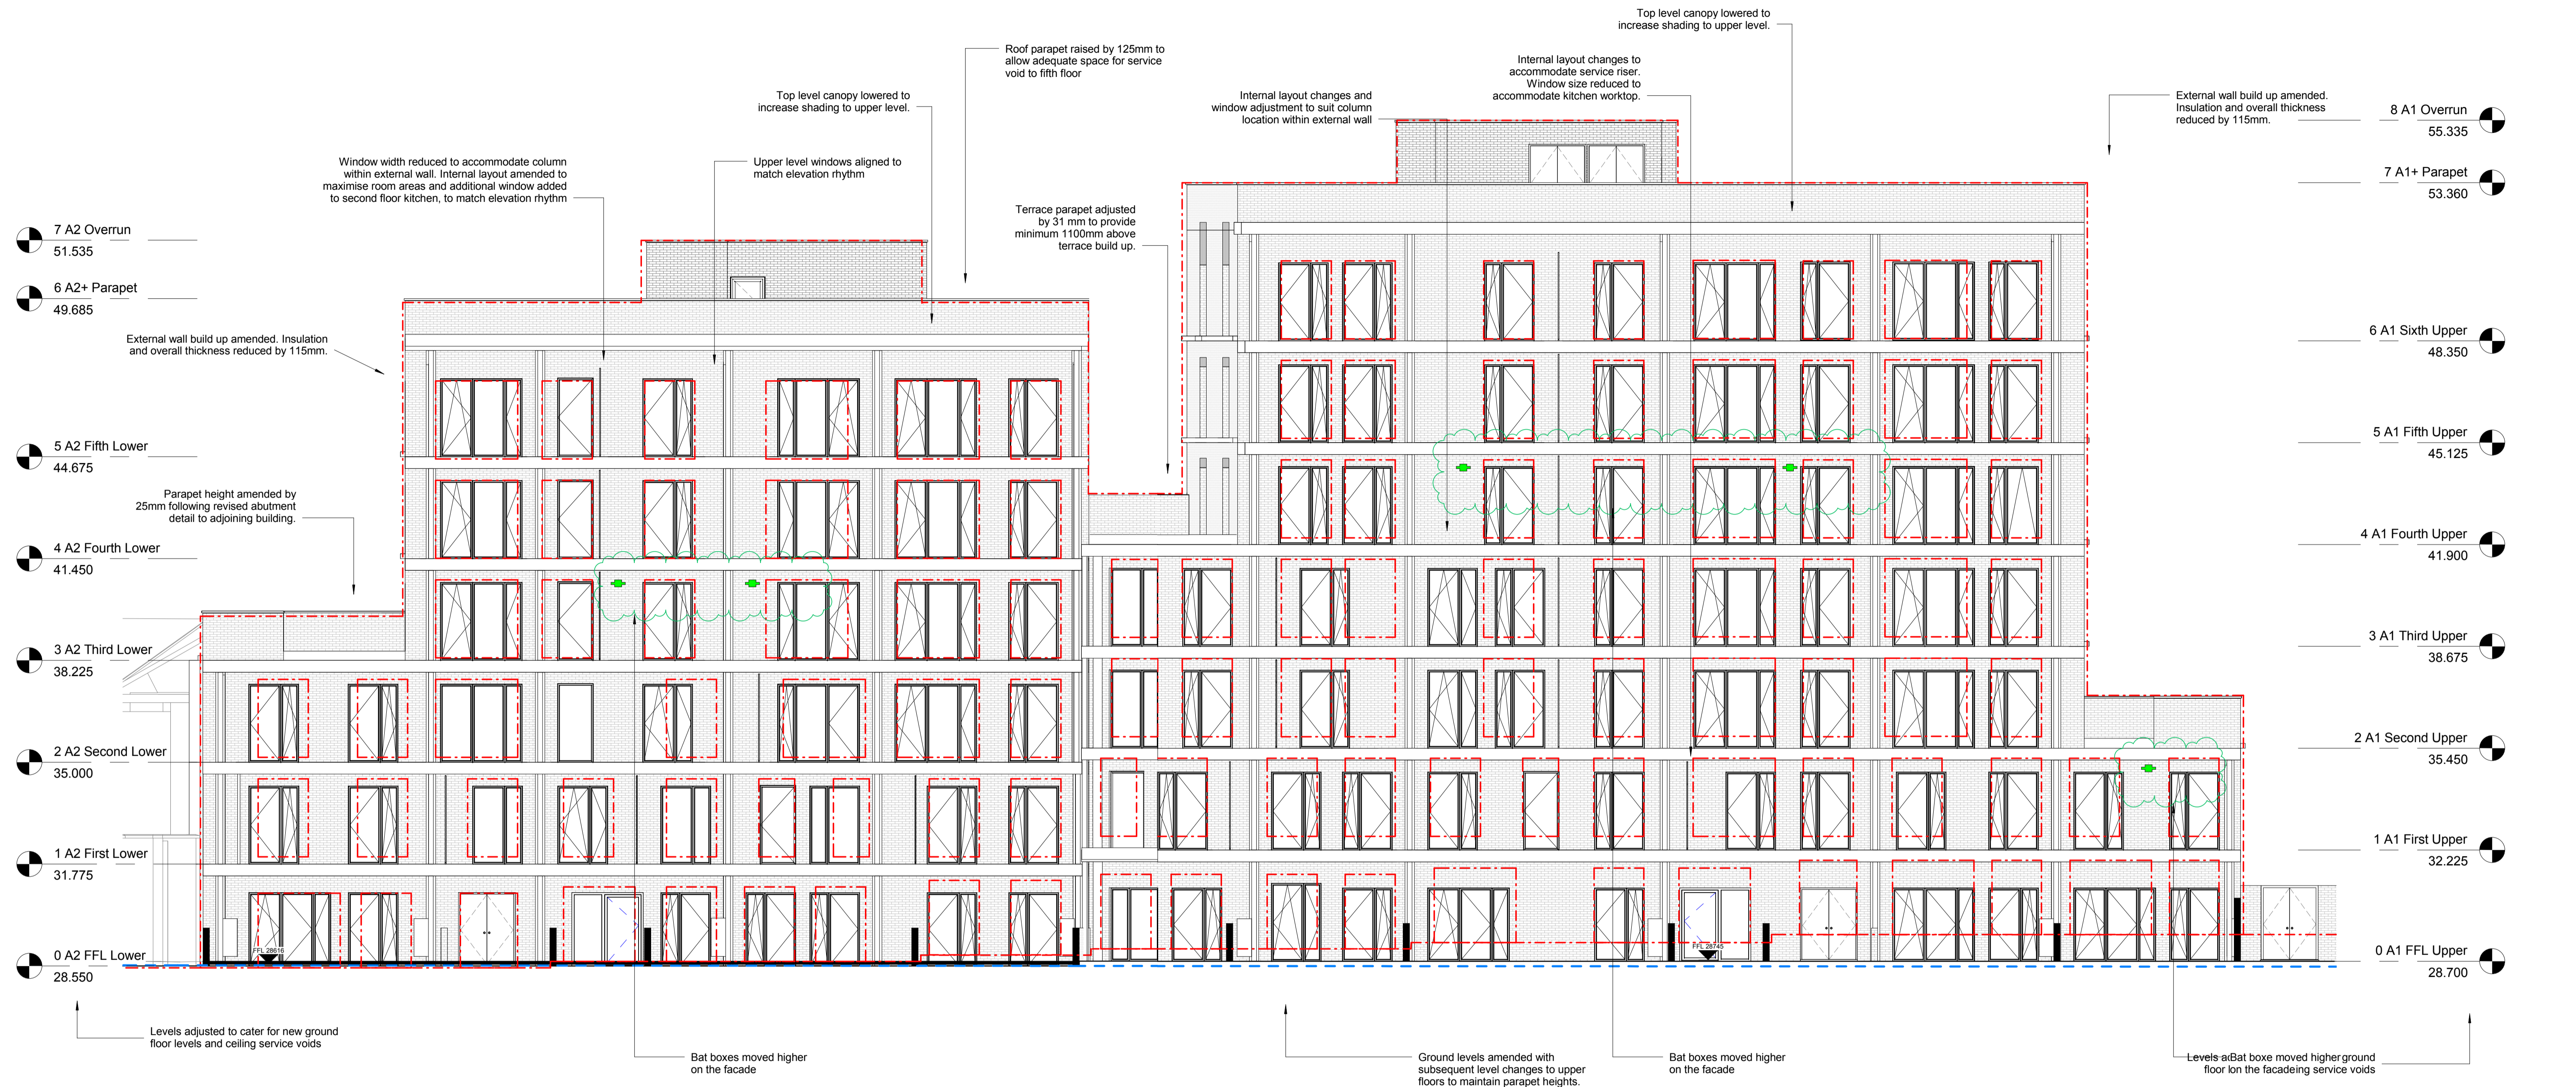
Top level canopy lowered to increase shading to upper level.

Roof parapet raised by 125mm to allow adequate space for service void to fifth floor

Internal layout changes to accommodate service riser. Window size reduced to accommodate kitchen worktop.

Top level canopy lowered to increase shading to upper level.

Internal layout changes and window adjustment to suit column location within external wall

External wall build up amended. Insulation and overall thickness reduced by 115mm.

8 A1 Overrun
55.335

7 A1+ Parapet
53.360

Window width reduced to accommodate column within external wall. Internal layout amended to maximise room areas and additional window added to second floor kitchen, to match elevation rhythm

Upper level windows aligned to match elevation rhythm

Terrace parapet adjusted by 31 mm to provide minimum 1100mm above terrace build up.

7 A2 Overrun
51.535

6 A2+ Parapet
49.685

External wall build up amended. Insulation and overall thickness reduced by 115mm.

6 A1 Sixth Upper
48.350

5 A2 Fifth Lower
44.675

5 A1 Fifth Upper
45.125

Parapet height amended by 25mm following revised abutment detail to adjoining building.

4 A2 Fourth Lower
41.450

4 A1 Fourth Upper
41.900

3 A2 Third Lower
38.225

3 A1 Third Upper
38.675

2 A2 Second Lower
35.000

2 A1 Second Upper
35.450

1 A2 First Lower
31.775

1 A1 First Upper
32.225

0 A2 FFL Lower
28.550

FFL 28616

FFL 28745

0 A1 FFL Upper
28.700

Levels adjusted to cater for new ground floor levels and ceiling service voids

Bat boxes moved higher on the facade

Ground levels amended with subsequent level changes to upper floors to maintain parapet heights.

Bat boxes moved higher on the facade

Levels aBat boxe moved higher ground floor lon the facadeing service voids